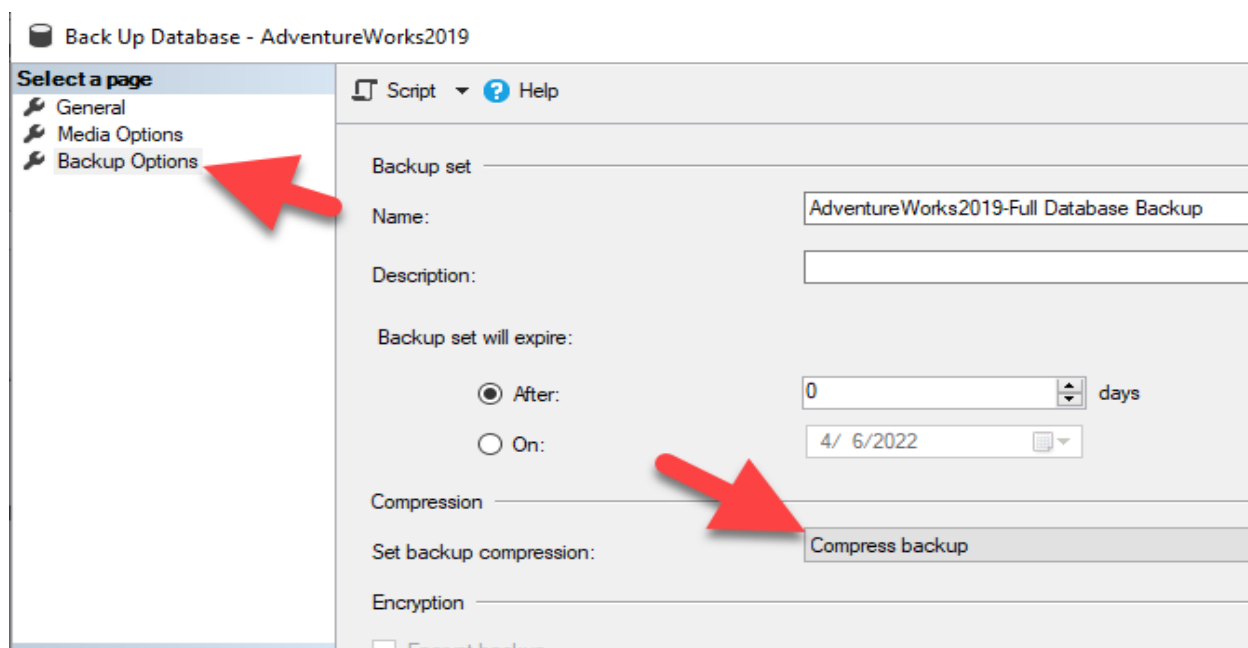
Back Up Database - AdventureWorks2019

Select a page
General
Media Options
Backup Options

Script Help

Backup set

Name: AdventureWorks2019-Full Database Backup

Description:

Backup set will expire:

After: 0 days

On: 4/ 6/2022

Compression

Set backup compression: Compress backup

Encryption

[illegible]